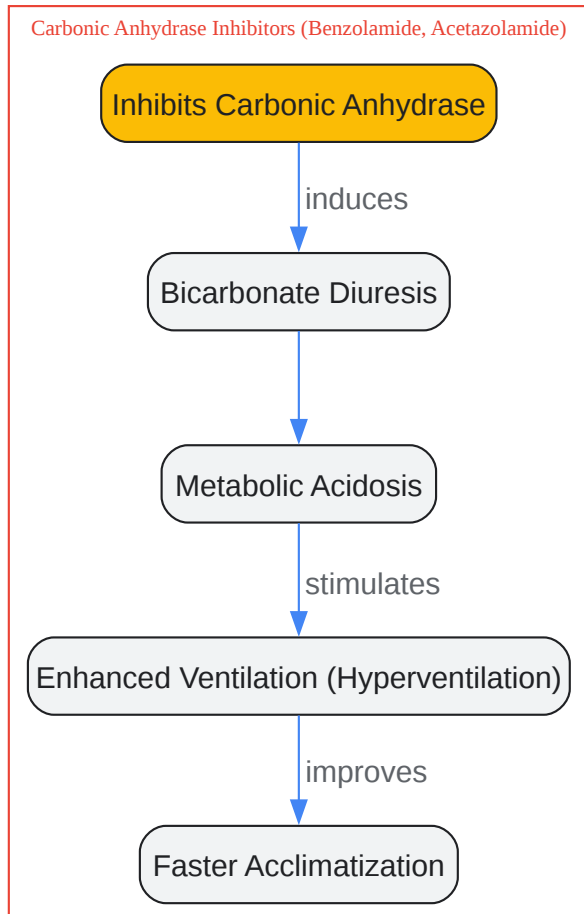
Carbonic Anhydrase Inhibitors (Benzolamide, Acetazolamide)

Inhibits Carbonic Anhydrase

induces

Bicarbonate Diuresis

Metabolic Acidosis

stimulates

Enhanced Ventilation (Hyperventilation)

improves

Faster Acclimatization